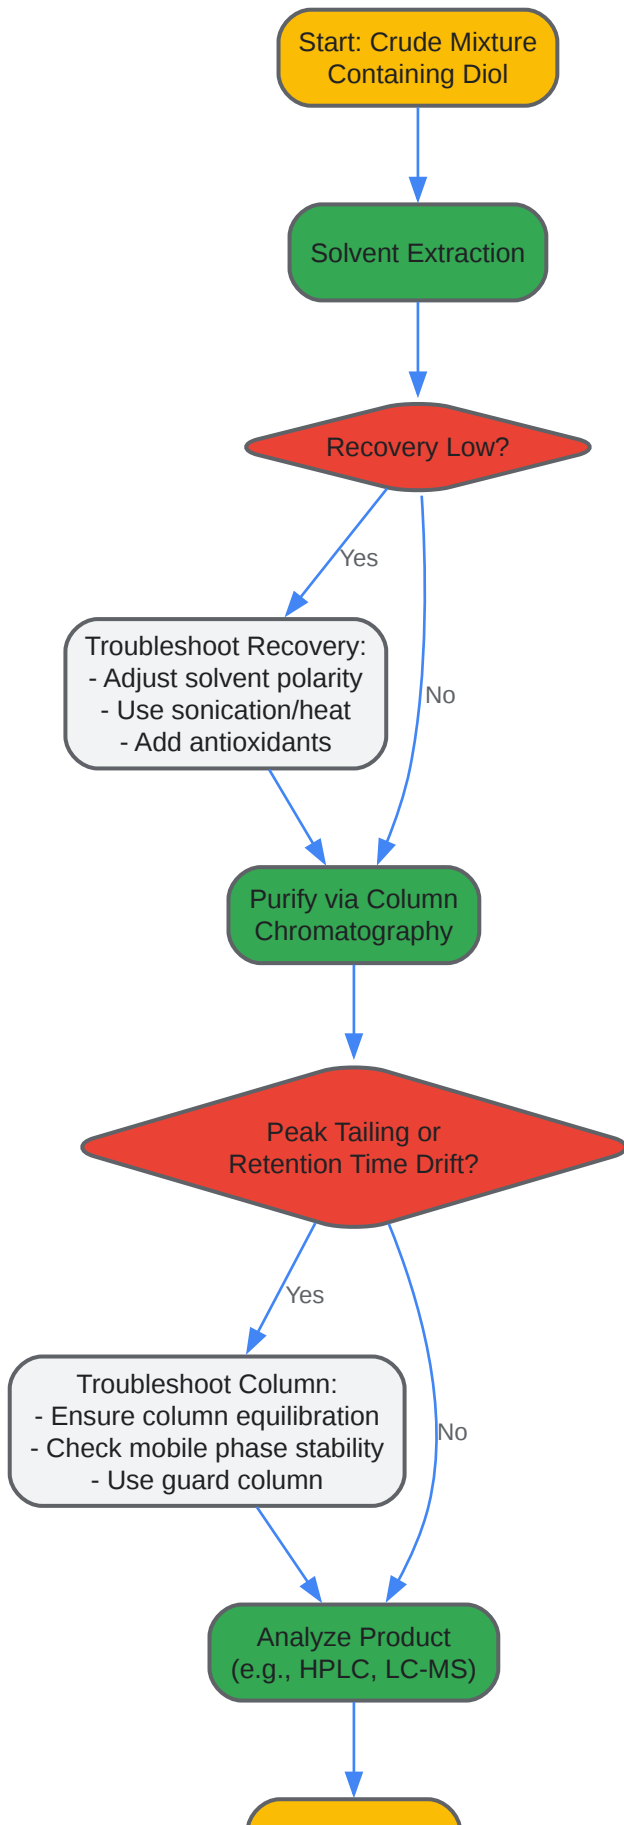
Start: Crude Mixture Containing Diol

Solvent Extraction

Recovery Low?

Yes

Troubleshoot Recovery:
- Adjust solvent polarity
- Use sonication/heat
- Add antioxidants

No

Purify via Column Chromatography

Peak Tailing or Retention Time Drift?

Yes

Troubleshoot Column:
- Ensure column equilibration
- Check mobile phase stability
- Use guard column

No

Analyze Product (e.g., HPLC, LC-MS)